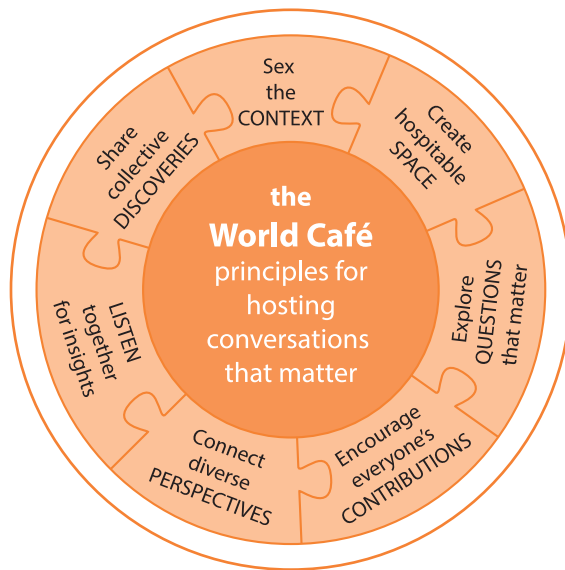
the
World Café
principles for hosting conversations that matter

Sex the CONTEXT

Create hospitable SPACE

Explore QUESTIONS that matter

Encourage everyone's CONTRIBUTIONS

Connect diverse PERSPECTIVES

LISTEN together for insights

Share collective DISCOVERIES